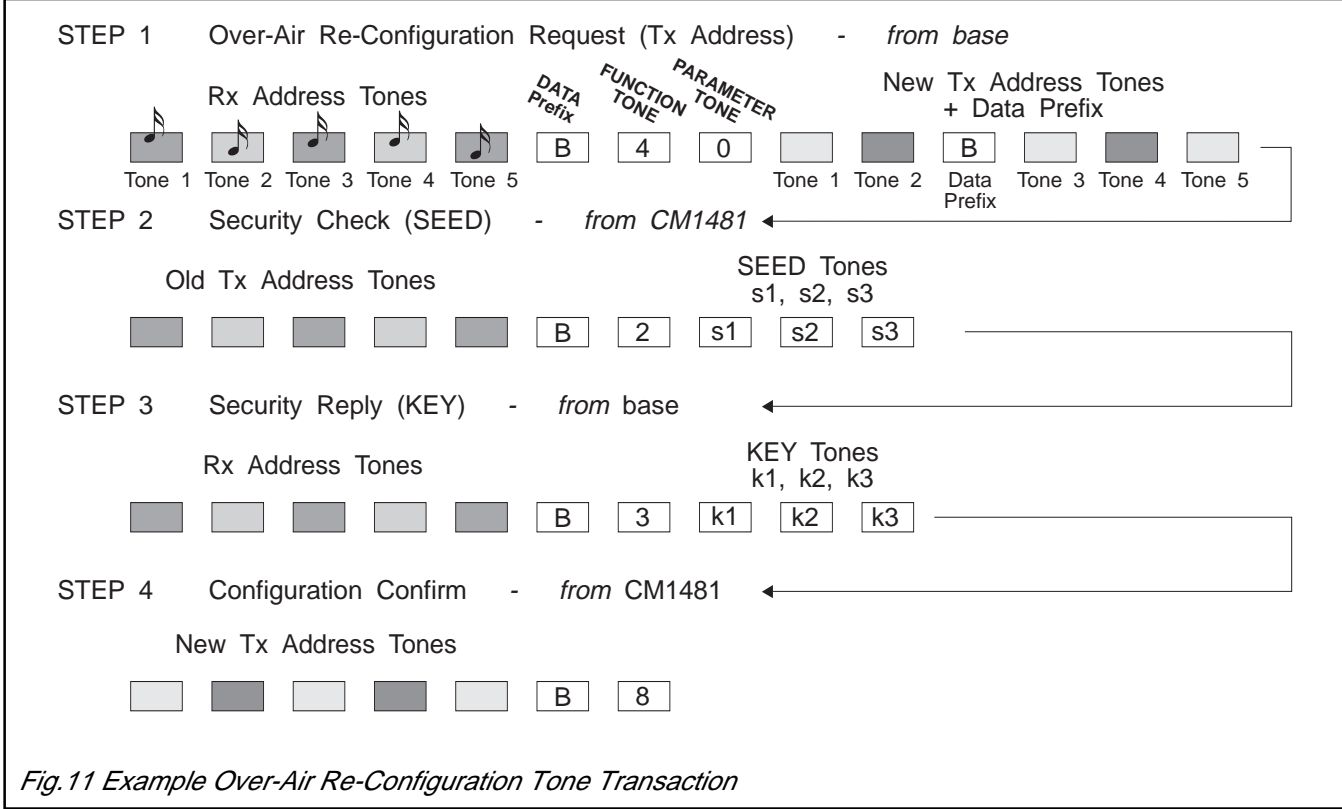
STEP 1 Over-Air Re-Configuration Request (Tx Address) - *from base*

Rx Address Tones

DATA Prefix FUNCTION TONE PARAMETER TONE

New Tx Address Tones + Data Prefix

B 4 0 B

Tone 1 Tone 2 Tone 3 Tone 4 Tone 5 Tone 1 Tone 2 Data Prefix Tone 3 Tone 4 Tone 5

STEP 2 Security Check (SEED) - *from CM1481*

Old Tx Address Tones

SEED Tones s1, s2, s3

B 2 s1 s2 s3

STEP 3 Security Reply (KEY) - *from* base

Rx Address Tones

KEY Tones k1, k2, k3

B 3 k1 k2 k3

STEP 4 Configuration Confirm - *from* CM1481

New Tx Address Tones

B 8

*Fig.11 Example Over-Air Re-Configuration Tone Transaction*